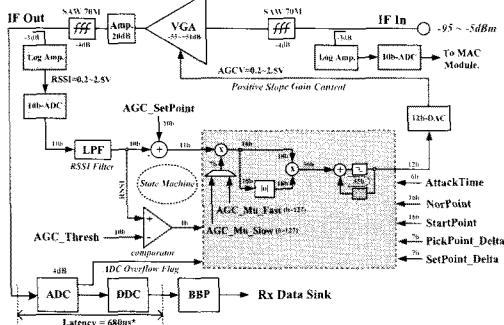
IF Out
SAW 70M
-4dB
Amp.
20dB
VGA
-55~+6dB
SAW 70M
-4dB
IF In
-95 ~ -5dBm
-3dB
Log Amp.
RSSI=0.2~2.5V
-3dB
Log Amp.
10b-ADC
To MAC Module.
AGCV=0.2~2.5V
Positive Slope Gain Control
10b-ADC
AGC_SetPoint
10b
10b
LPF
RSSI Filter
+
-
11b
State Machine
RSSI
X
10b
10b
Int
X
16b
+
-
-
Z
12b
12b-DAC
6b
AttackTime
16b
NorPoint
16b
StartPoint
7b
PickPoint_Delta
7b
SetPoint_Delta
AGC_Mu_Fast (0~127)
AGC_Mu_Slow (0~127)
AGC_Thresh
10b
comparator
1b
4dB
IDC Overflow Flag
ADC
DDC
BBP
Rx Data Sink
Latency = 680ns*